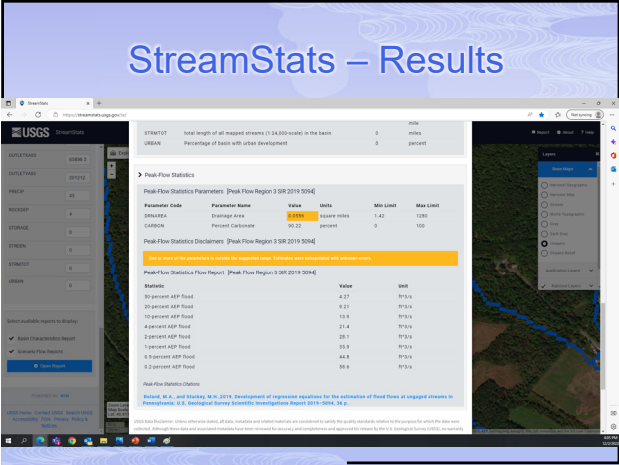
StreamStats – Results

StreamStats

https://streamstats.usgs.gov/ss/

USGS StreamStats

Report About Help

OUTLETEAS 608086.3

OUTLETNO 251215

PRECIP 43

RECKDRF 4

STORAGE 0

STRDEN

STRMTOT 0

URBAN 0

Select available reports to display:

Basin Characteristics Report

Scenario Flow Reports

Open Report

mile

STRMTOT total length of all mapped streams (1:24,000 scale) in the basin 0 miles

URBAN Percentage of basin with urban development 0 percent

Peak-Flow Statistics

Peak-Flow Statistics Parameters [Peak Flow Region 3 SIR 2019 5094]

| Parameter Code | Parameter Name | Value | Units | Min Limit | Max Limit |
|---|---|---|---|---|---|
| DRNAREA | Drainage Area | 0.0956 | square miles | 1.42 | 1280 |
| CARBON | Percent Carbonate | 90.22 | percent | 0 | 100 |

Peak-Flow Statistics Disclaimers [Peak Flow Region 3 SIR 2019 5094]

One or more of the parameters is outside the suggested range. Estimates were extrapolated with unknown errors.

Peak-Flow Statistics Flow Report [Peak Flow Region 3 SIR 2019 5094]

| Statistic | Value | Unit |
|---|---|---|
| 50-percent AEP flood | 4.27 | ft^3/s |
| 20-percent AEP flood | 9.21 | ft^3/s |
| 10-percent AEP flood | 13.9 | ft^3/s |
| 4-percent AEP flood | 21.4 | ft^3/s |
| 2-percent AEP flood | 28.1 | ft^3/s |
| 1-percent AEP flood | 35.9 | ft^3/s |
| 0.5-percent AEP flood | 44.8 | ft^3/s |
| 0.2-percent AEP flood | 58.6 | ft^3/s |

Peak-Flow Statistics Citations

Roland, M.A., and Stuckey, M.H. 2019, Development of regression equations for the estimation of flood flows at ungaged streams in Pennsylvania: U.S. Geological Survey Scientific Investigations Report 2019–5094, 36 p.

Layers

Street Maps

Imagery

Topographic

Application Layers

National Layers

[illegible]